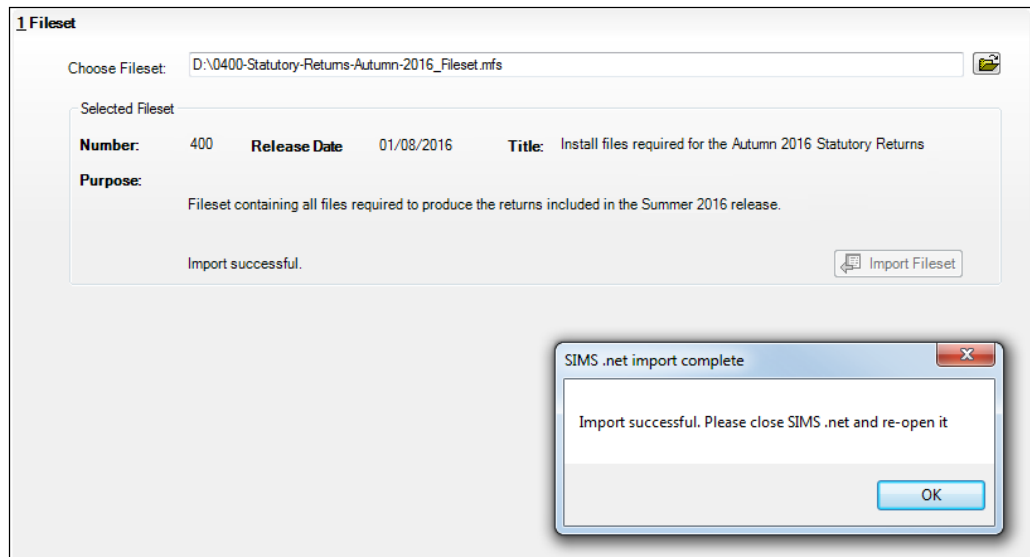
1 Fileset

Choose Fileset: D:\0400-Statutory-Returns-Autumn-2016_Fileset.mfs

Selected Fileset

Number: 400 Release Date 01/08/2016 Title: Install files required for the Autumn 2016 Statutory Returns

Purpose:

Fileset containing all files required to produce the returns included in the Summer 2016 release.

Import successful.

Import Fileset

SIMS .net import complete

Import successful. Please close SIMS .net and re-open it

OK